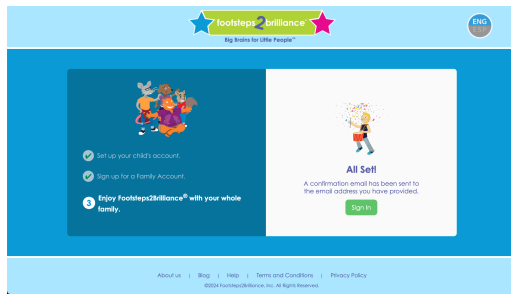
footsteps2brilliance
Big Brains for Little People™

ENG

Set up your child's account.

Sign up for a Family Account.

3 Enjoy Footsteps2Brilliance® with your whole family.

All Set!

A confirmation email has been sent to the email address you have provided.

Sign In

About us | Blog | Help | Terms and Conditions | Privacy Policy

©2024 Footsteps2Brilliance, Inc. All Rights Reserved.